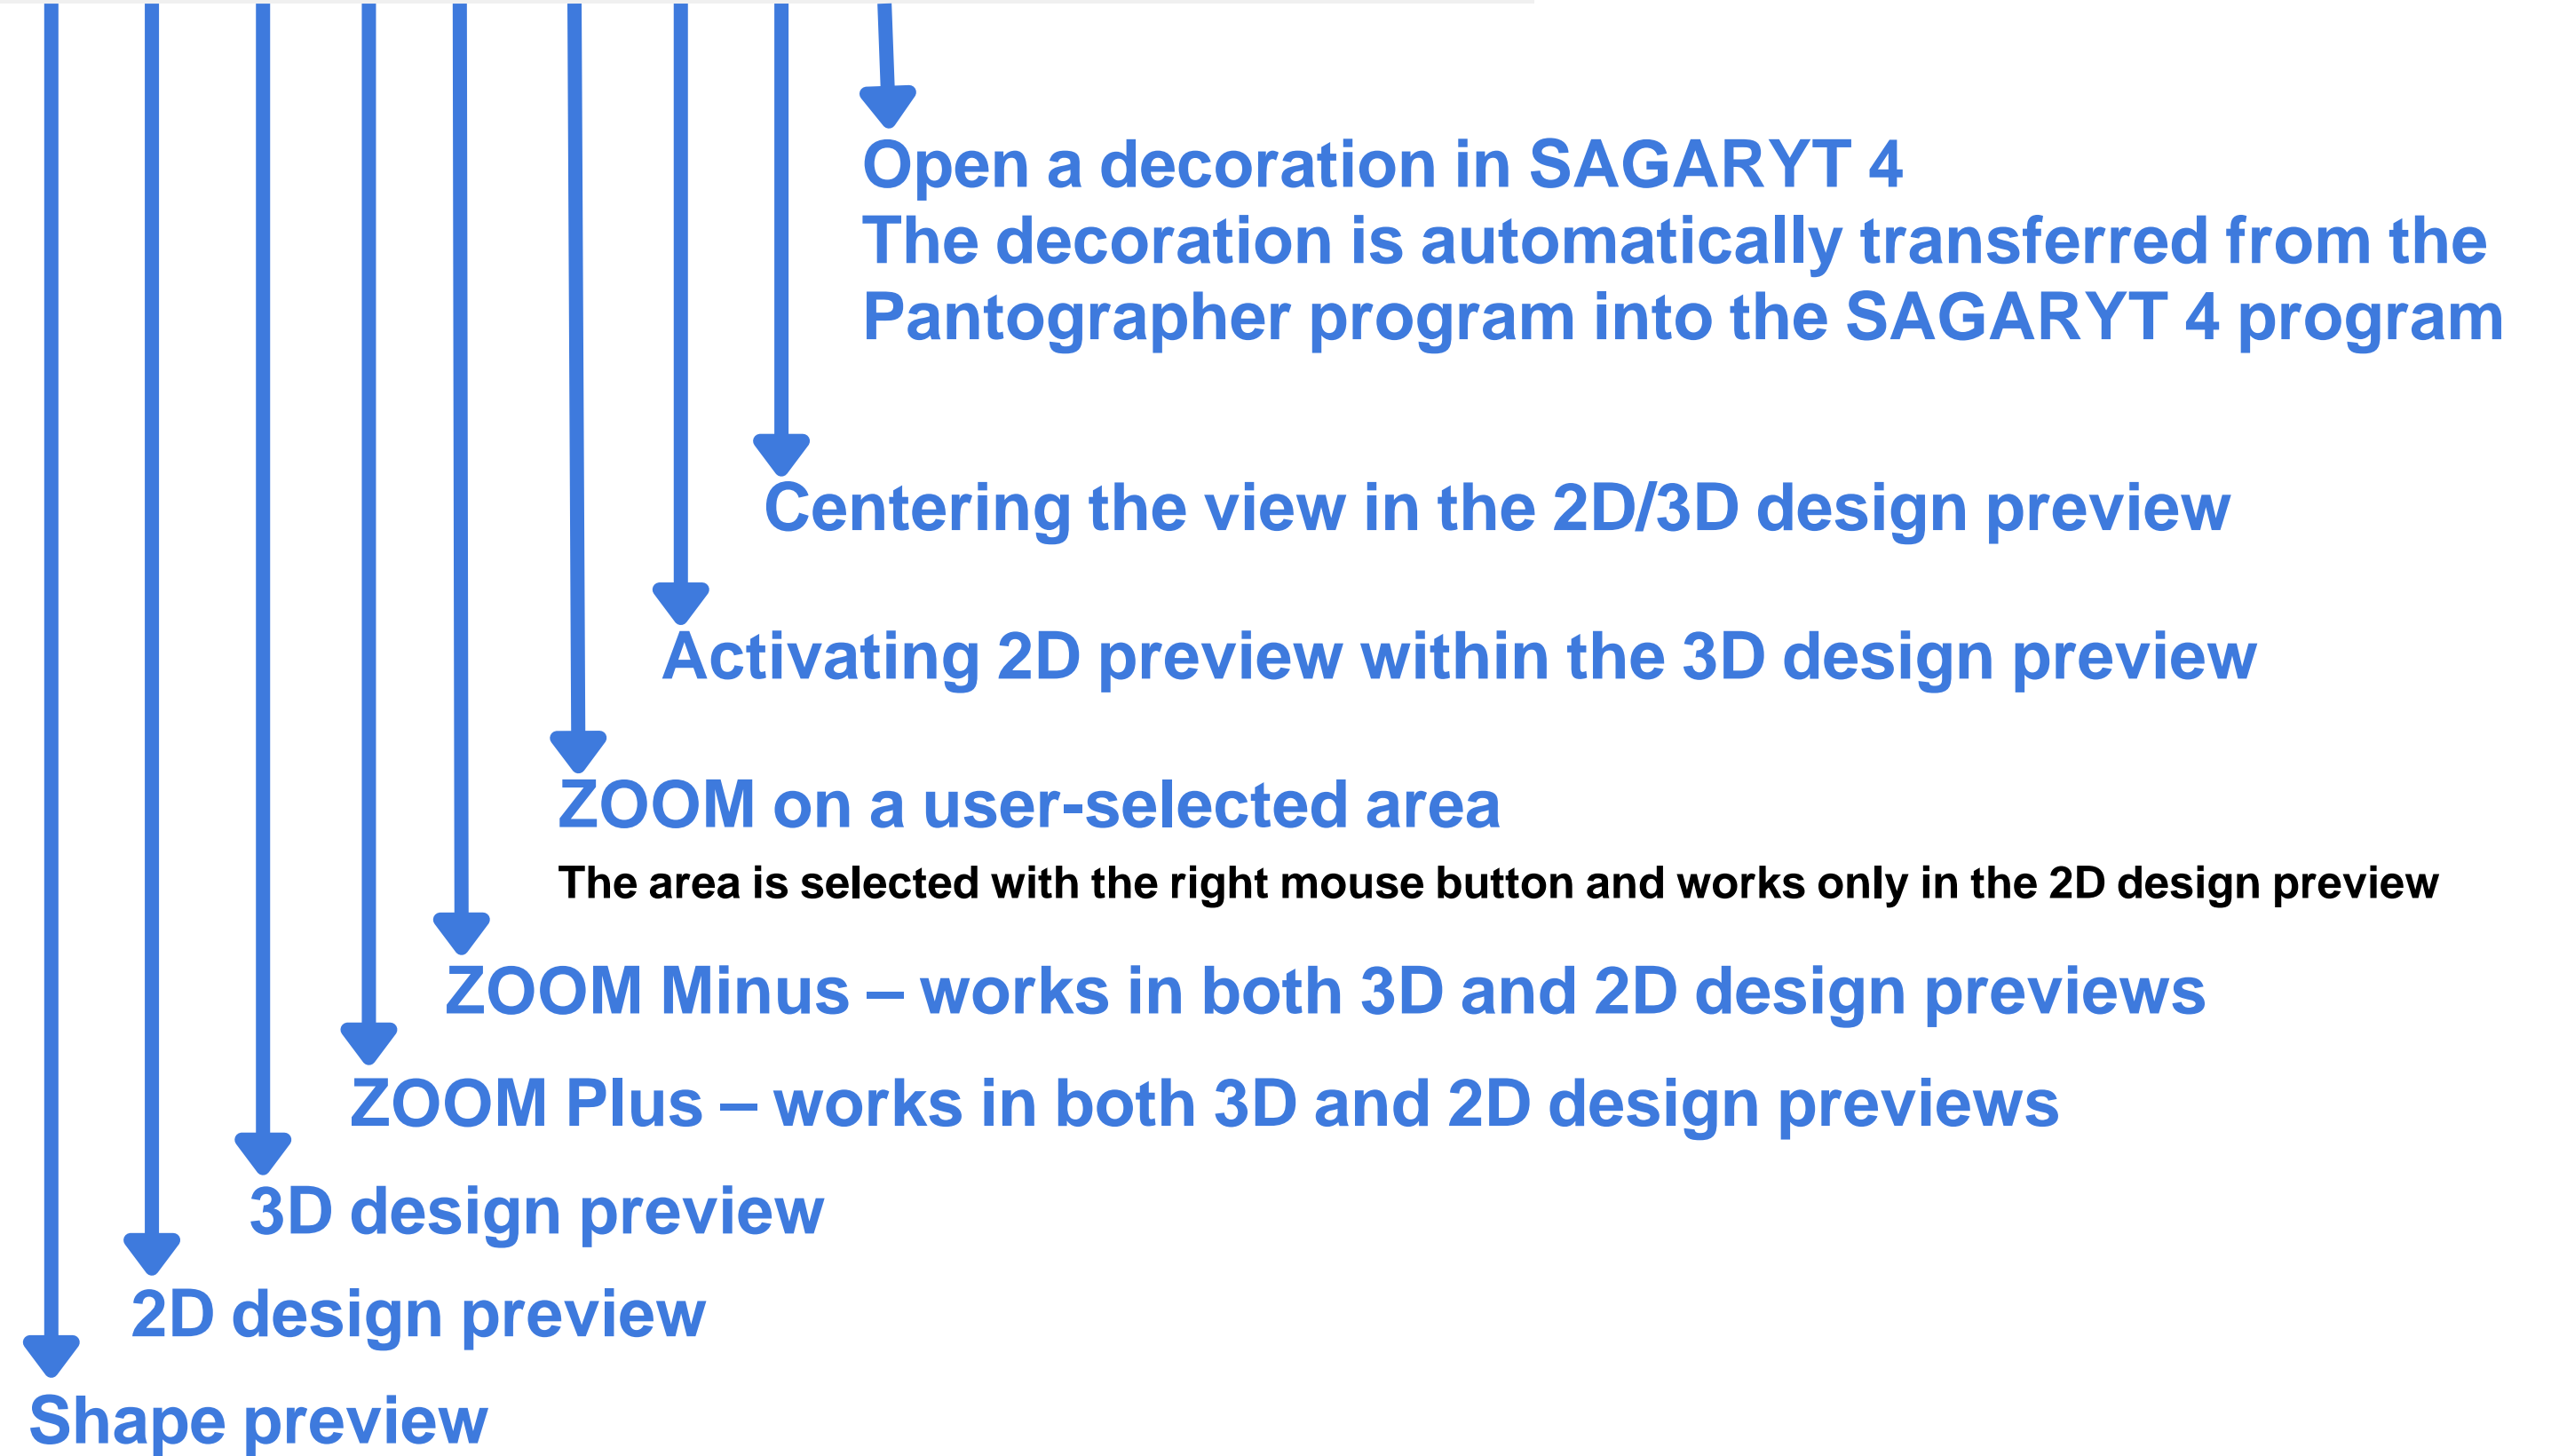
Open a decoration in SAGARYT 4
The decoration is automatically transferred from the Pantographer program into the SAGARYT 4 program

Centering the view in the 2D/3D design preview

Activating 2D preview within the 3D design preview

ZOOM on a user-selected area

The area is selected with the right mouse button and works only in the 2D design preview

ZOOM Minus – works in both 3D and 2D design previews

ZOOM Plus – works in both 3D and 2D design previews

3D design preview

2D design preview

Shape preview